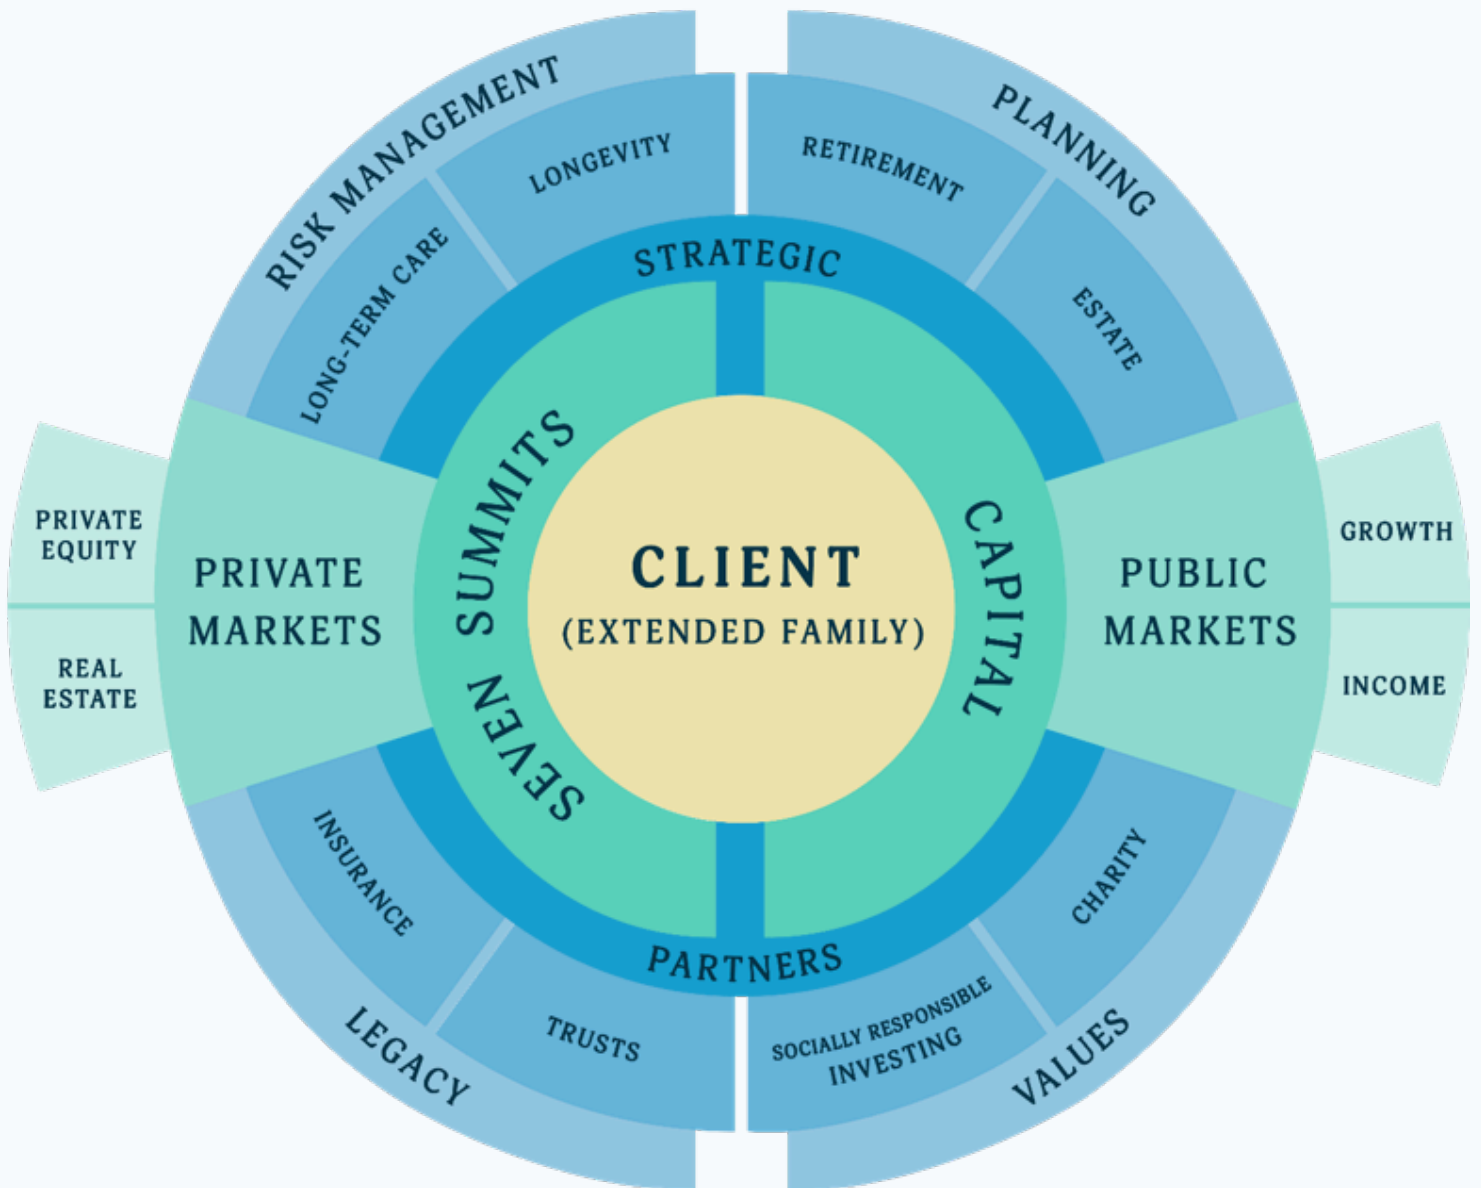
RISK MANAGEMENT

LONGEVITY

LONG-TERM CARE

PLANNING

RETIREMENT

ESTATE

STRATEGIC

SEVEN SUMMITS

CAPITAL

CLIENT
(EXTENDED FAMILY)

PRIVATE EQUITY

REAL ESTATE

PRIVATE MARKETS

PUBLIC MARKETS

GROWTH

INCOME

PARTNERS

INSURANCE

TRUSTS

LEGACY

CHARITY

SOCIALLY RESPONSIBLE INVESTING

VALUES